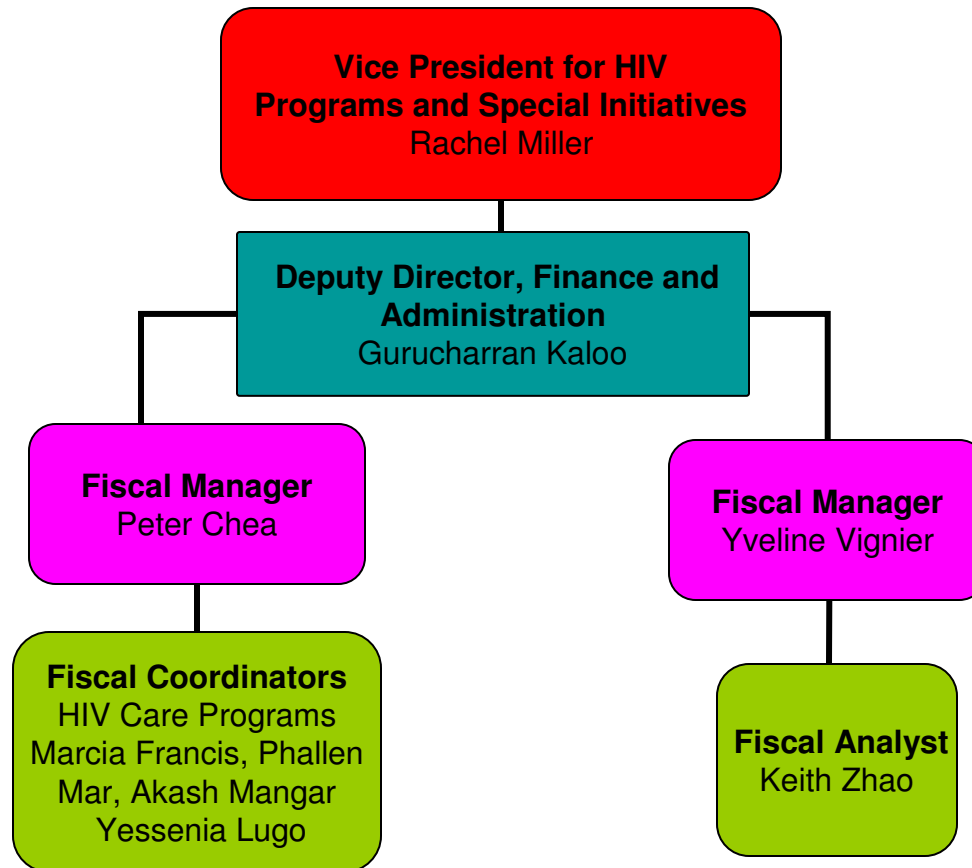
Vice President for HIV Programs and Special Initiatives
Rachel Miller

Deputy Director, Finance and Administration
Gurucharran Kaloo

Fiscal Manager
Peter Chea

Fiscal Coordinators
HIV Care Programs
Marcia Francis, Phallen Mar, Akash Mangar
Yessenia Lugo

Fiscal Manager
Yveline Vignier

Fiscal Analyst
Keith Zhao